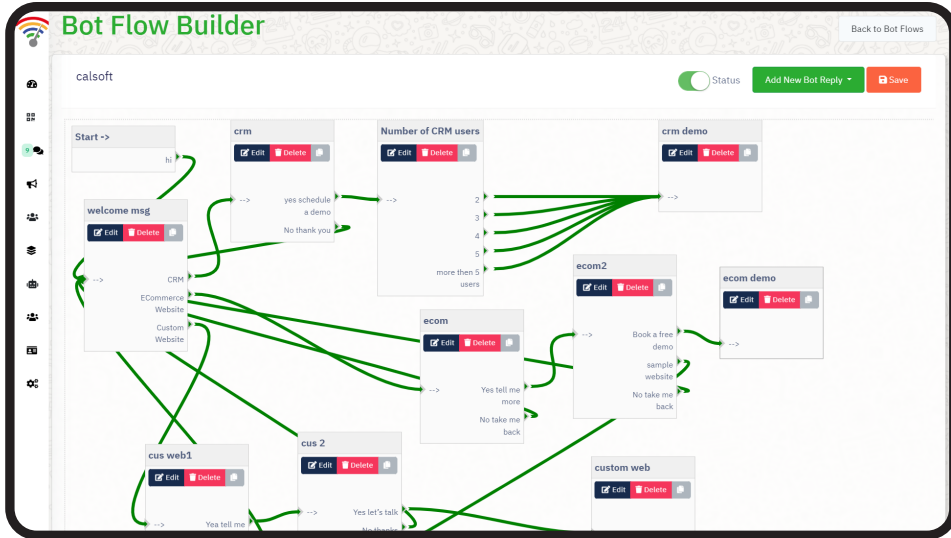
Bot Flow Builder

Back to Bot Flows

calsoft

Status

Add New Bot Reply

Save

Start ->

hi

crm

Edit Delete

-->

yes schedule a demo

No thank you

Number of CRM users

Edit Delete

-->

2

3

4

5

more then 5 users

crm demo

Edit Delete

-->

welcome msg

Edit Delete

-->

CRM

ECommerce Website

Custom Website

ecom2

Edit Delete

-->

Book a free demo

sample website

No take me back

ecom demo

Edit Delete

-->

ecom

Edit Delete

-->

Yes tell me more

No take me back

cus web1

Edit Delete

-->

Yea tell me

cus 2

Edit Delete

-->

Yes let's talk

No thanks

custom web

Edit Delete